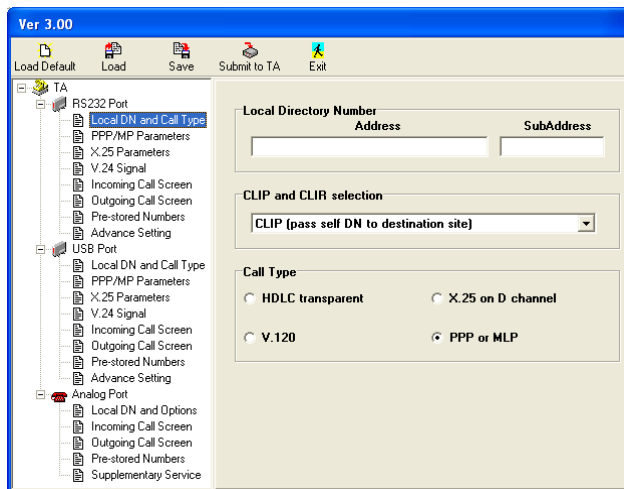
Ver 3.00

Load Default Load Save Submit to TA Exit

TA
RS232 Port
Local DN and Call Type
PPP/MP Parameters
X.25 Parameters
V.24 Signal
Incoming Call Screen
Outgoing Call Screen
Pre-stored Numbers
Advance Setting
USB Port
Local DN and Call Type
PPP/MP Parameters
X.25 Parameters
V.24 Signal
Incoming Call Screen
Outgoing Call Screen
Pre-stored Numbers
Advance Setting
Analog Port
Local DN and Options
Incoming Call Screen
Outgoing Call Screen
Pre-stored Numbers
Supplementary Service

Local Directory Number
Address
SubAddress

CLIP and CLIR selection
CLIP (pass self DN to destination site)

Call Type
HDLC transparent
X.25 on D channel
V.120
PPP or MLP